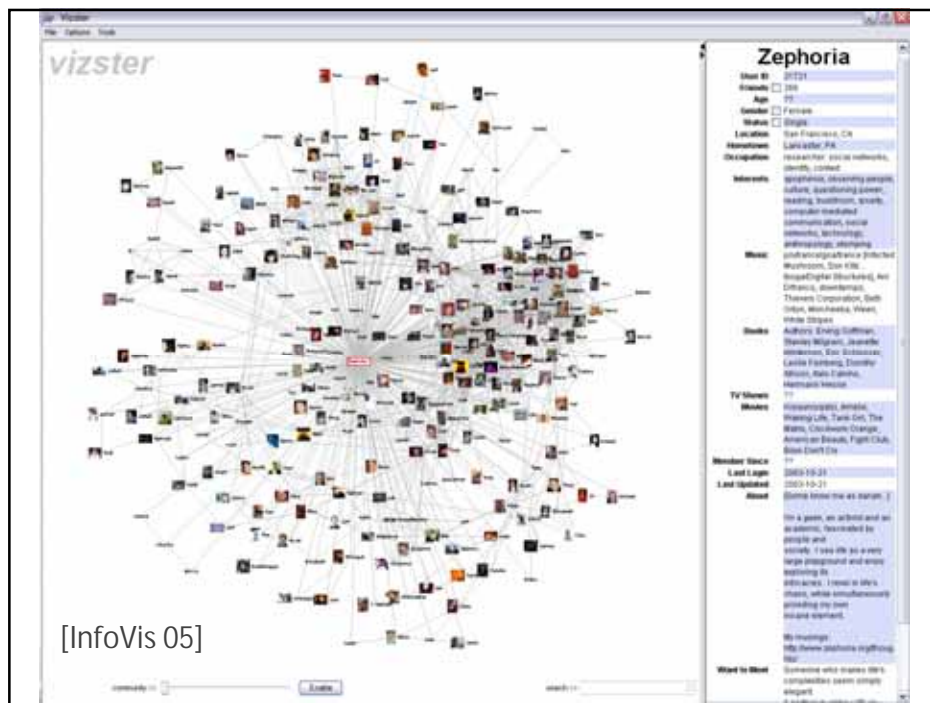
Vizster

File Options Tools

vizster

Zephoria

| | |
|---|---|
| User ID | 21721 |
| Friends | 268 |
| Age | ?? |
| Gender | Female |
| Status | Single |
| Location | San Francisco, CA |
| Hometown | Lancaster, PA |
| Occupation | researcher: social networks, identity, context |
| Interests | apophenia, observing people, culture, questioning power, reading, buddhism, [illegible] |
| Music | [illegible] |
| Books | Authors: Erving Goffman, Stanley Milgram, Jeanette Winterson, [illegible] |
| TV Shows | ?? |
| Movies | Koyaanisqatsi, Amelie, Waking Life, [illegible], The Matrix, Clockwork Orange, American Beauty, Fight Club, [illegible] |
| Member Since | ?? |
| Last Login | 2003-10-21 |
| Last Updated | 2003-10-21 |
| About | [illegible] I'm a geek, an activist and an academic, fascinated by people and society. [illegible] |
| Want to Meet | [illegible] |

[InfoVis 05]

community Enable

search